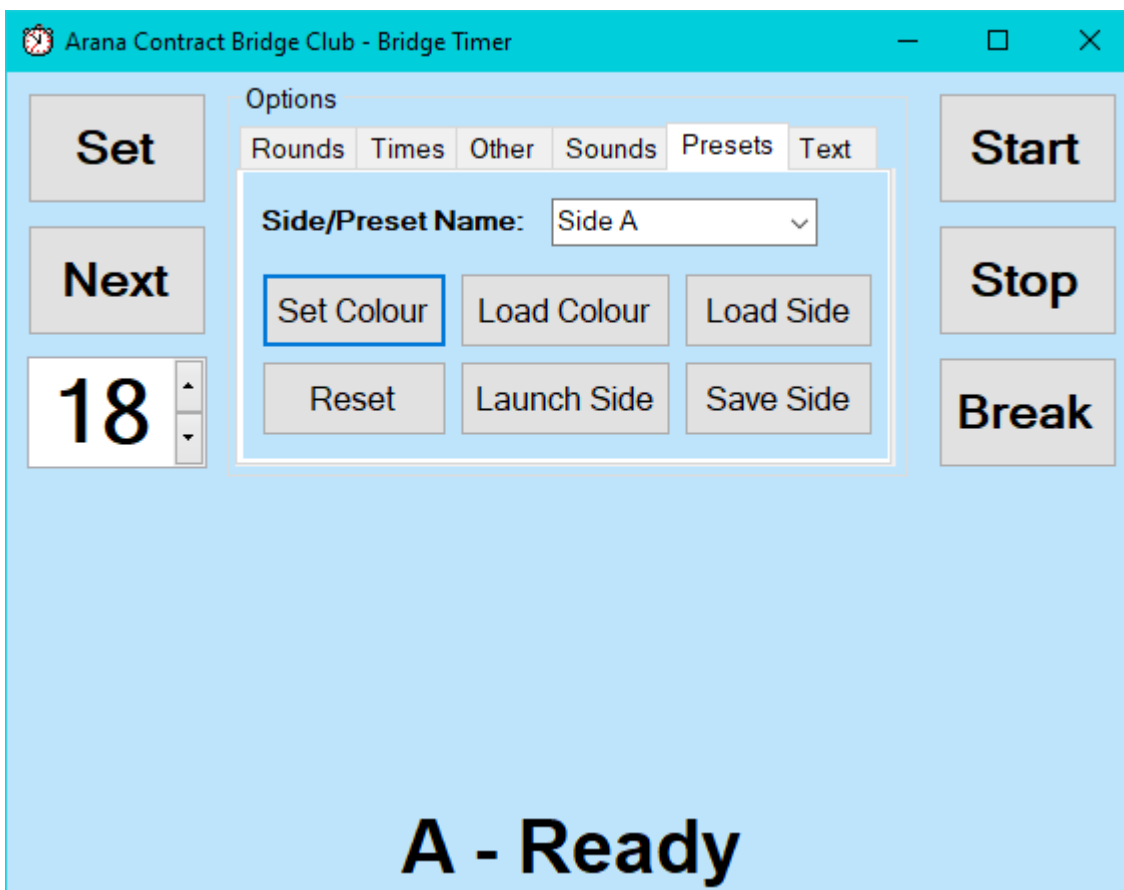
Arana Contract Bridge Club - Bridge Timer

Set

Next

18

Options

Rounds Times Other Sounds Presets Text

Side/Preset Name: Side A

Set Colour Load Colour Load Side

Reset Launch Side Save Side

Start

Stop

Break

A - Ready